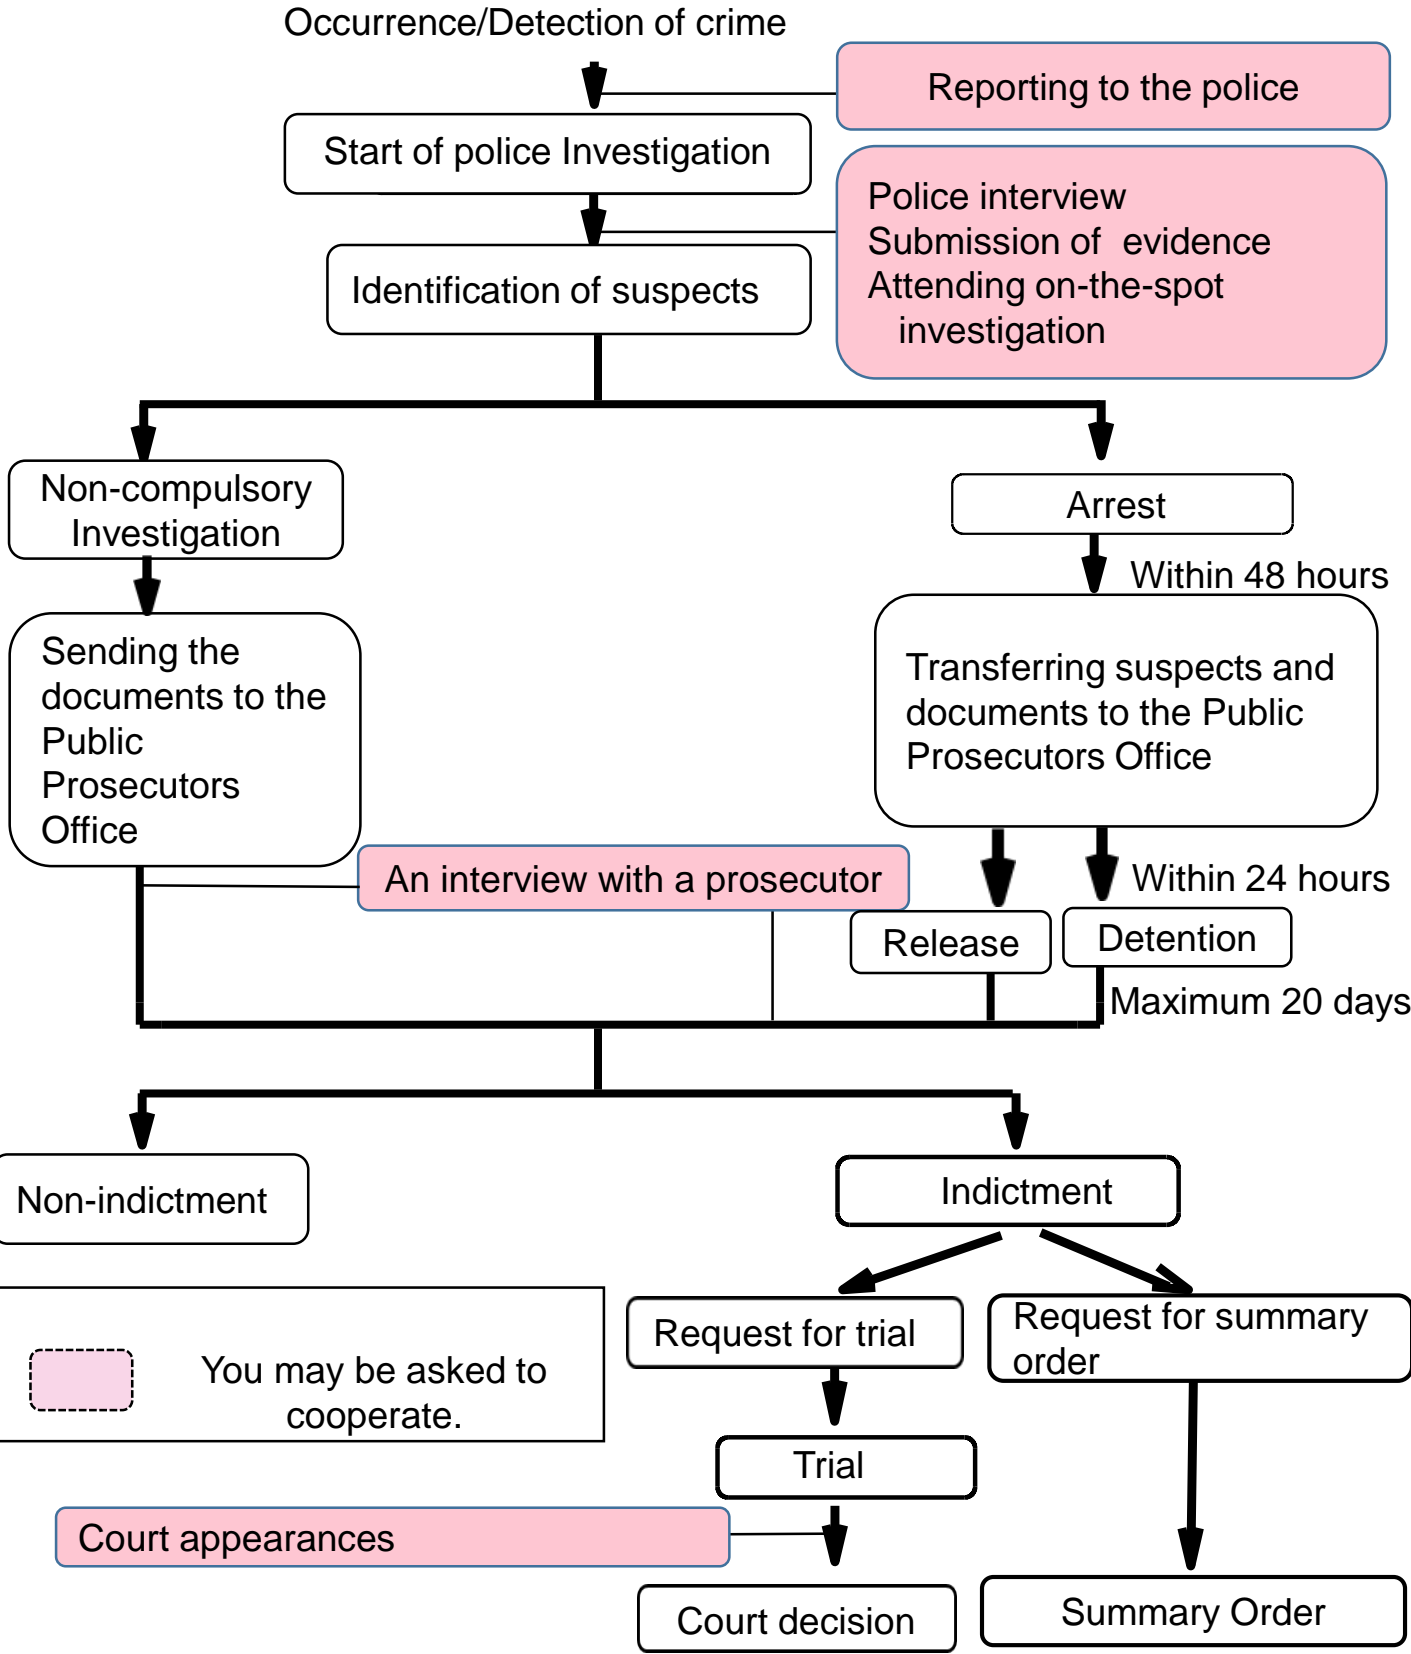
Occurrence/Detection of crime

Reporting to the police

Start of police Investigation

Police interview
Submission of evidence
Attending on-the-spot investigation

Identification of suspects

Non-compulsory Investigation

Arrest

Within 48 hours

Sending the documents to the Public Prosecutors Office

Transferring suspects and documents to the Public Prosecutors Office

An interview with a prosecutor

Within 24 hours

Release

Detention

Maximum 20 days

Non-indictment

Indictment

Request for trial

Request for summary order

You may be asked to cooperate.

Trial

Court appearances

Court decision

Summary Order